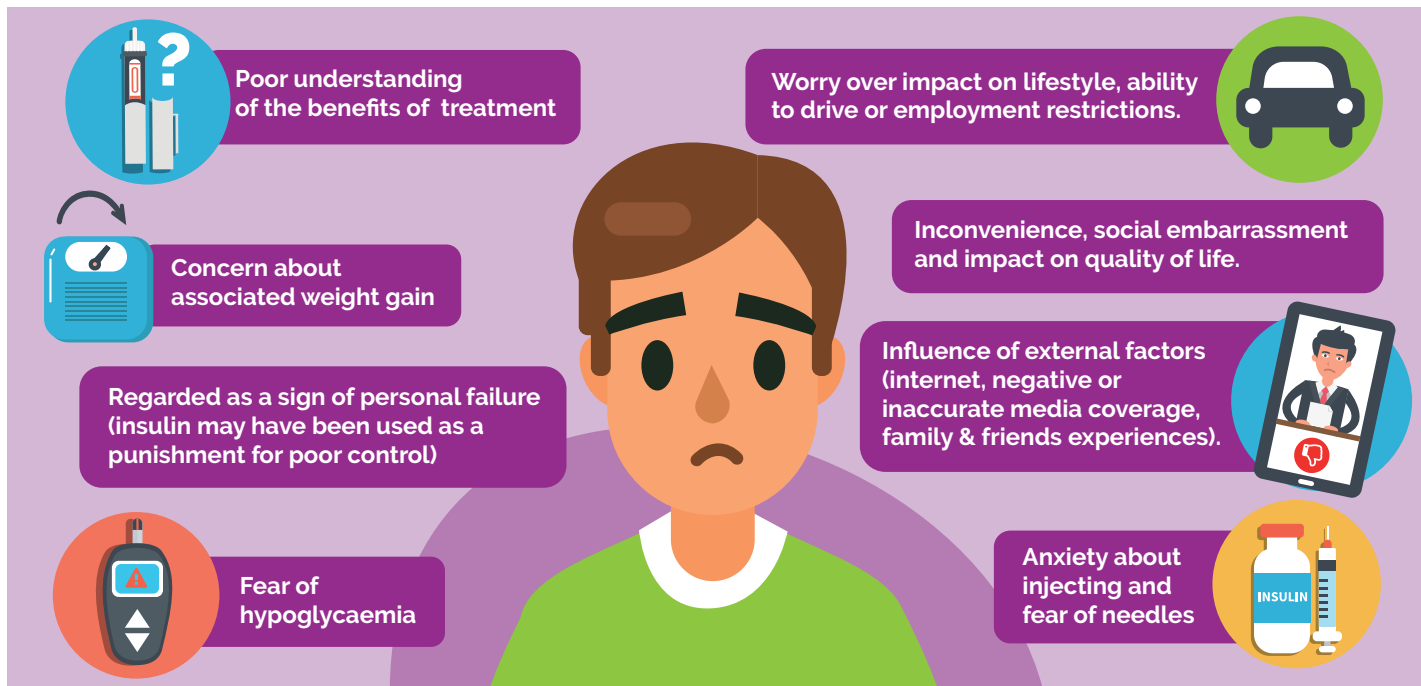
Poor understanding of the benefits of treatment

Worry over impact on lifestyle, ability to drive or employment restrictions.

Inconvenience, social embarrassment and impact on quality of life.

Concern about associated weight gain

Influence of external factors (internet, negative or inaccurate media coverage, family & friends experiences).

Regarded as a sign of personal failure (insulin may have been used as a punishment for poor control)

Fear of hypoglycaemia

Anxiety about injecting and fear of needles

INSULIN